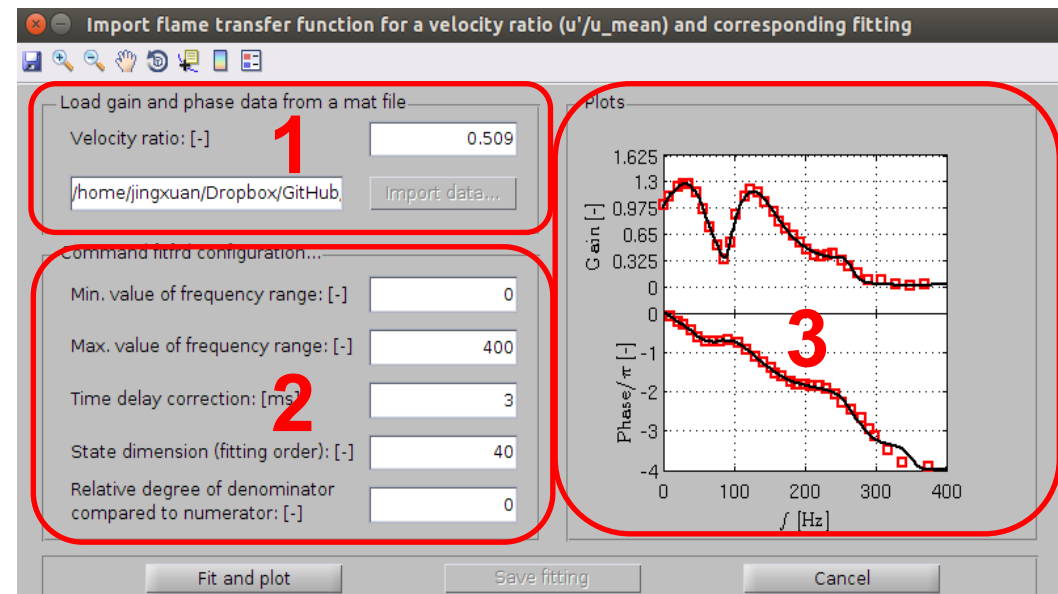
Import flame transfer function for a velocity ratio (u'/u_mean) and corresponding fitting

Load gain and phase data from a mat file

1

Velocity ratio: [-]

0.509

/home/jingxuan/Dropbox/GitHub/

Import data...

Command fitfrd configuration...

2

Min. value of frequency range: [-]

0

Max. value of frequency range: [-]

400

Time delay correction: [ms]

3

State dimension (fitting order): [-]

40

Relative degree of denominator compared to numerator: [-]

0

Plots

3

1.625
1.3
0.975
0.65
0.325
0

Gain [-]

0
-1
-2
-3
-4

Phase/$\pi$ [-]

0 100 200 300 400

$f$ [Hz]

Fit and plot

Save fitting

Cancel